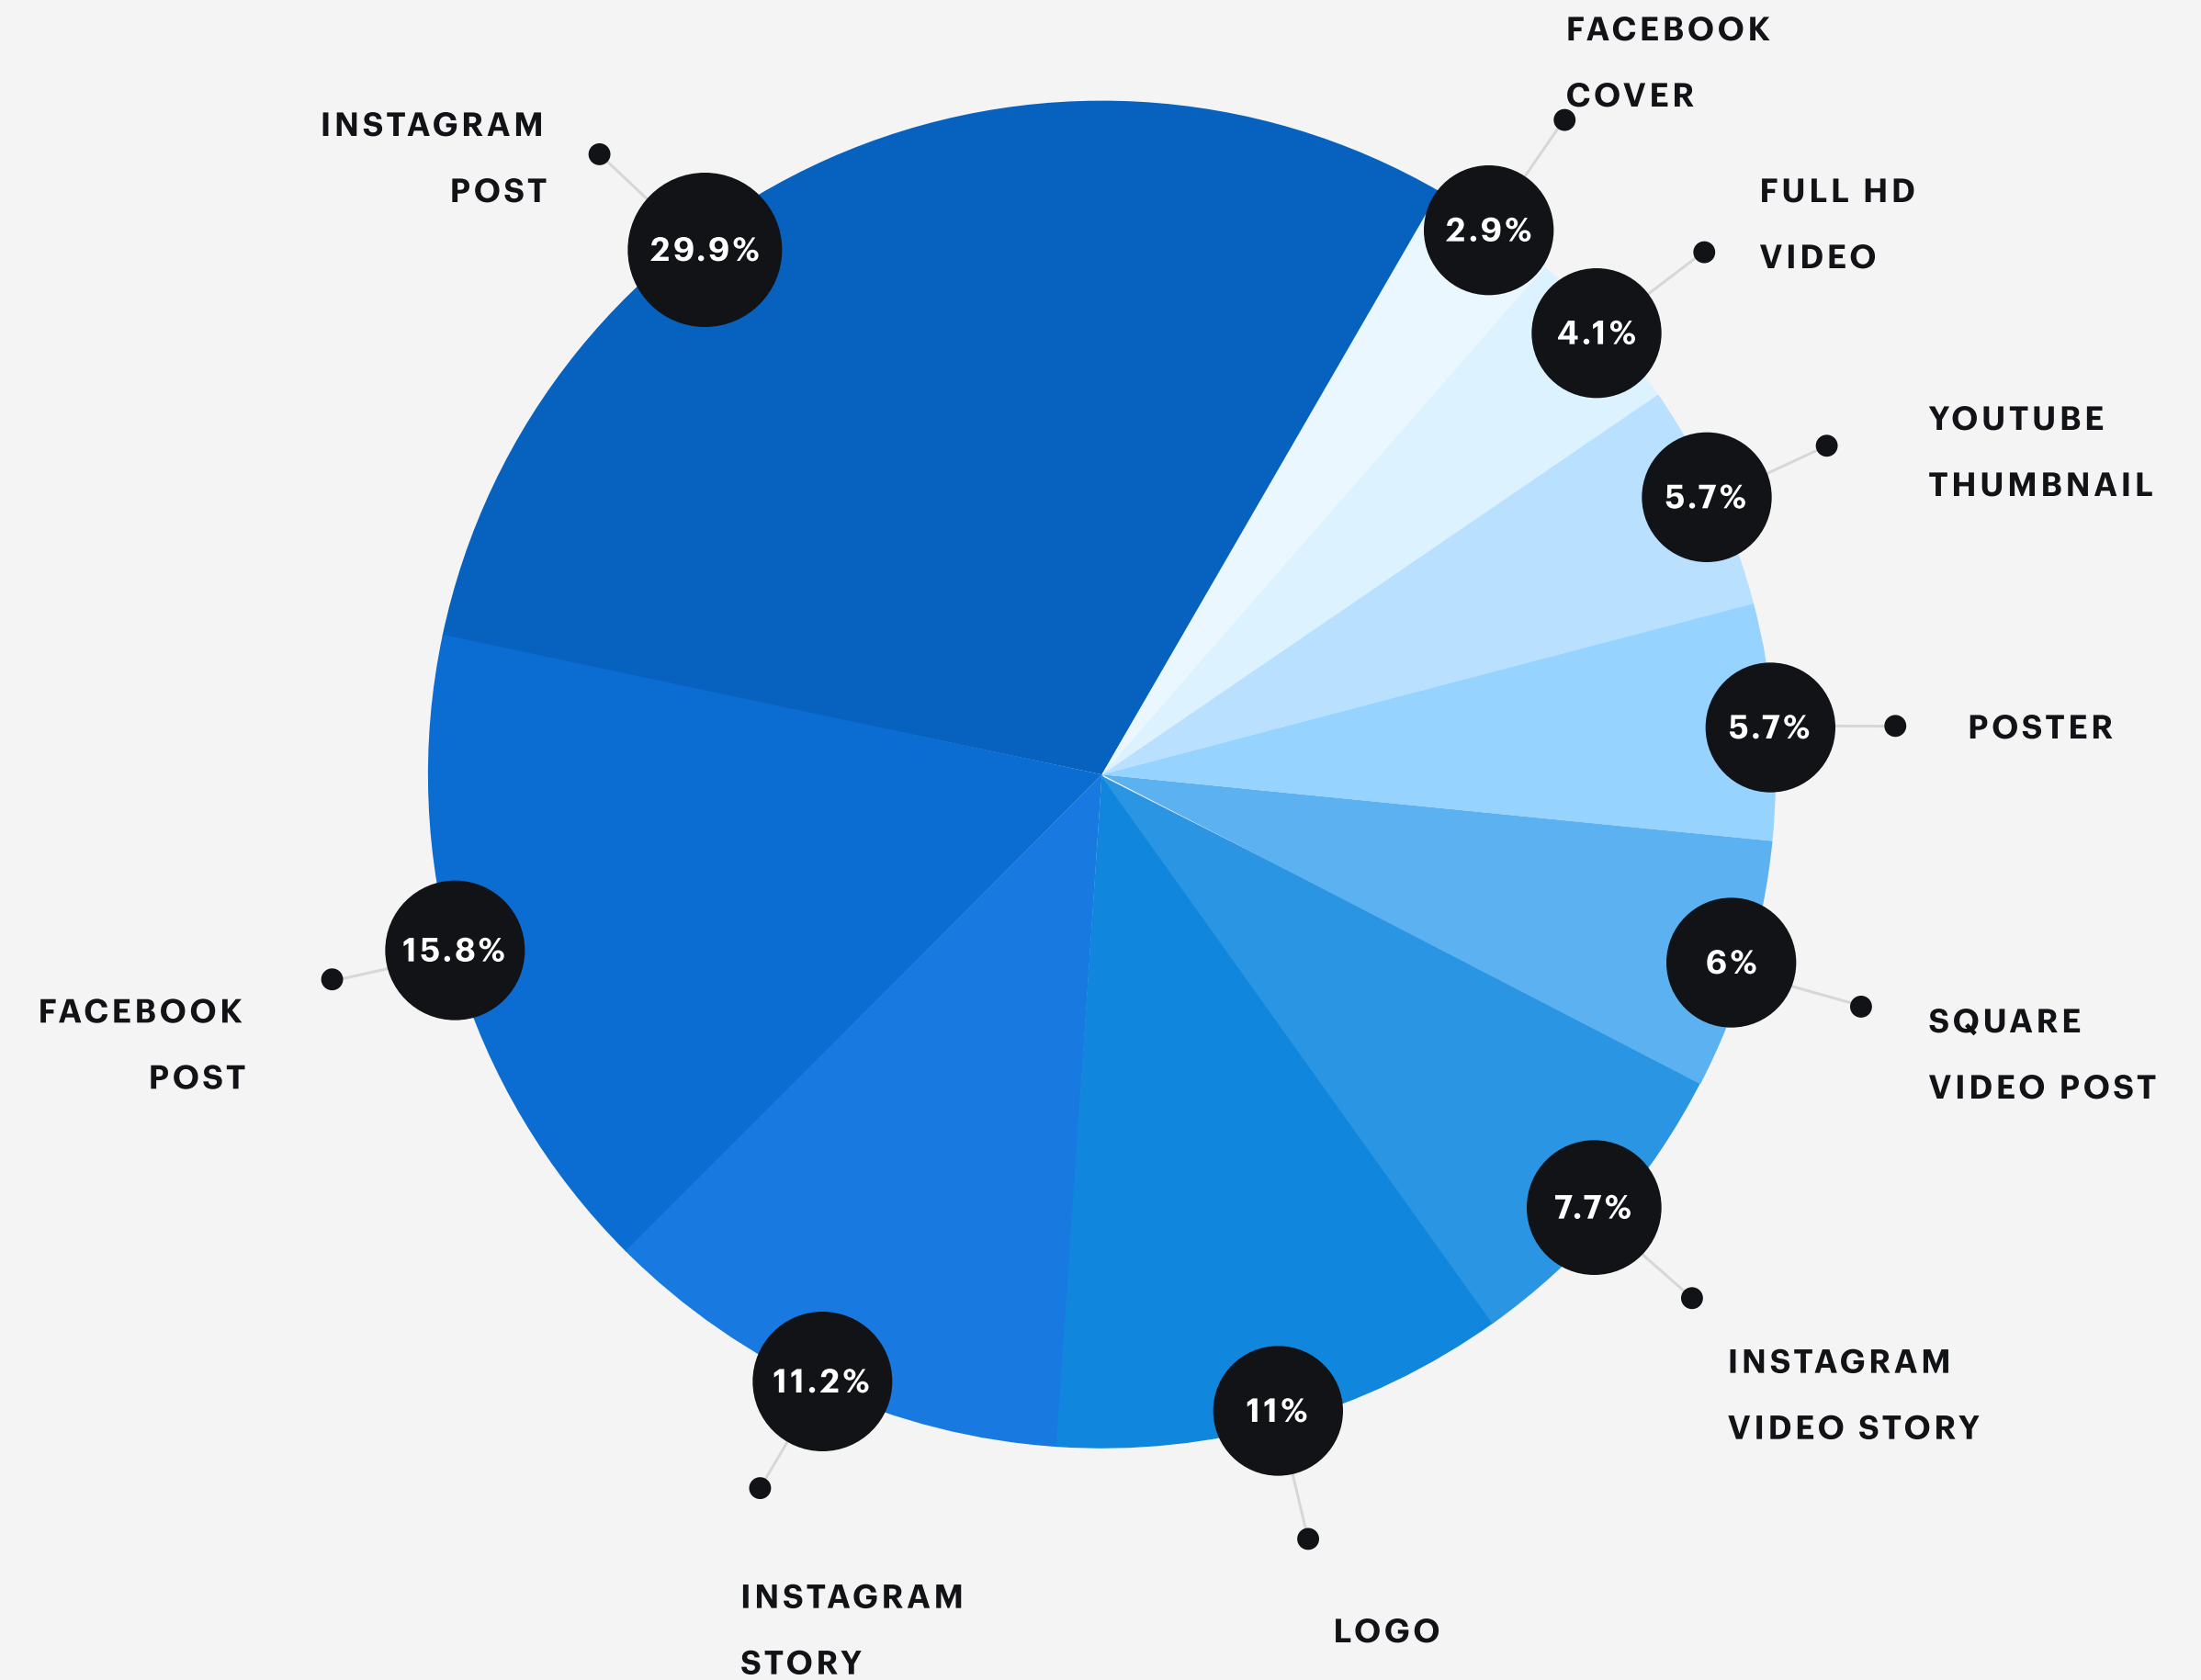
FACEBOOK COVER

INSTAGRAM POST

29.9%

2.9%

FULL HD VIDEO

4.1%

YOUTUBE THUMBNAIL

5.7%

5.7%

POSTER

15.8%

FACEBOOK POST

6%

SQUARE VIDEO POST

7.7%

INSTAGRAM VIDEO STORY

11.2%

11%

INSTAGRAM STORY

LOGO